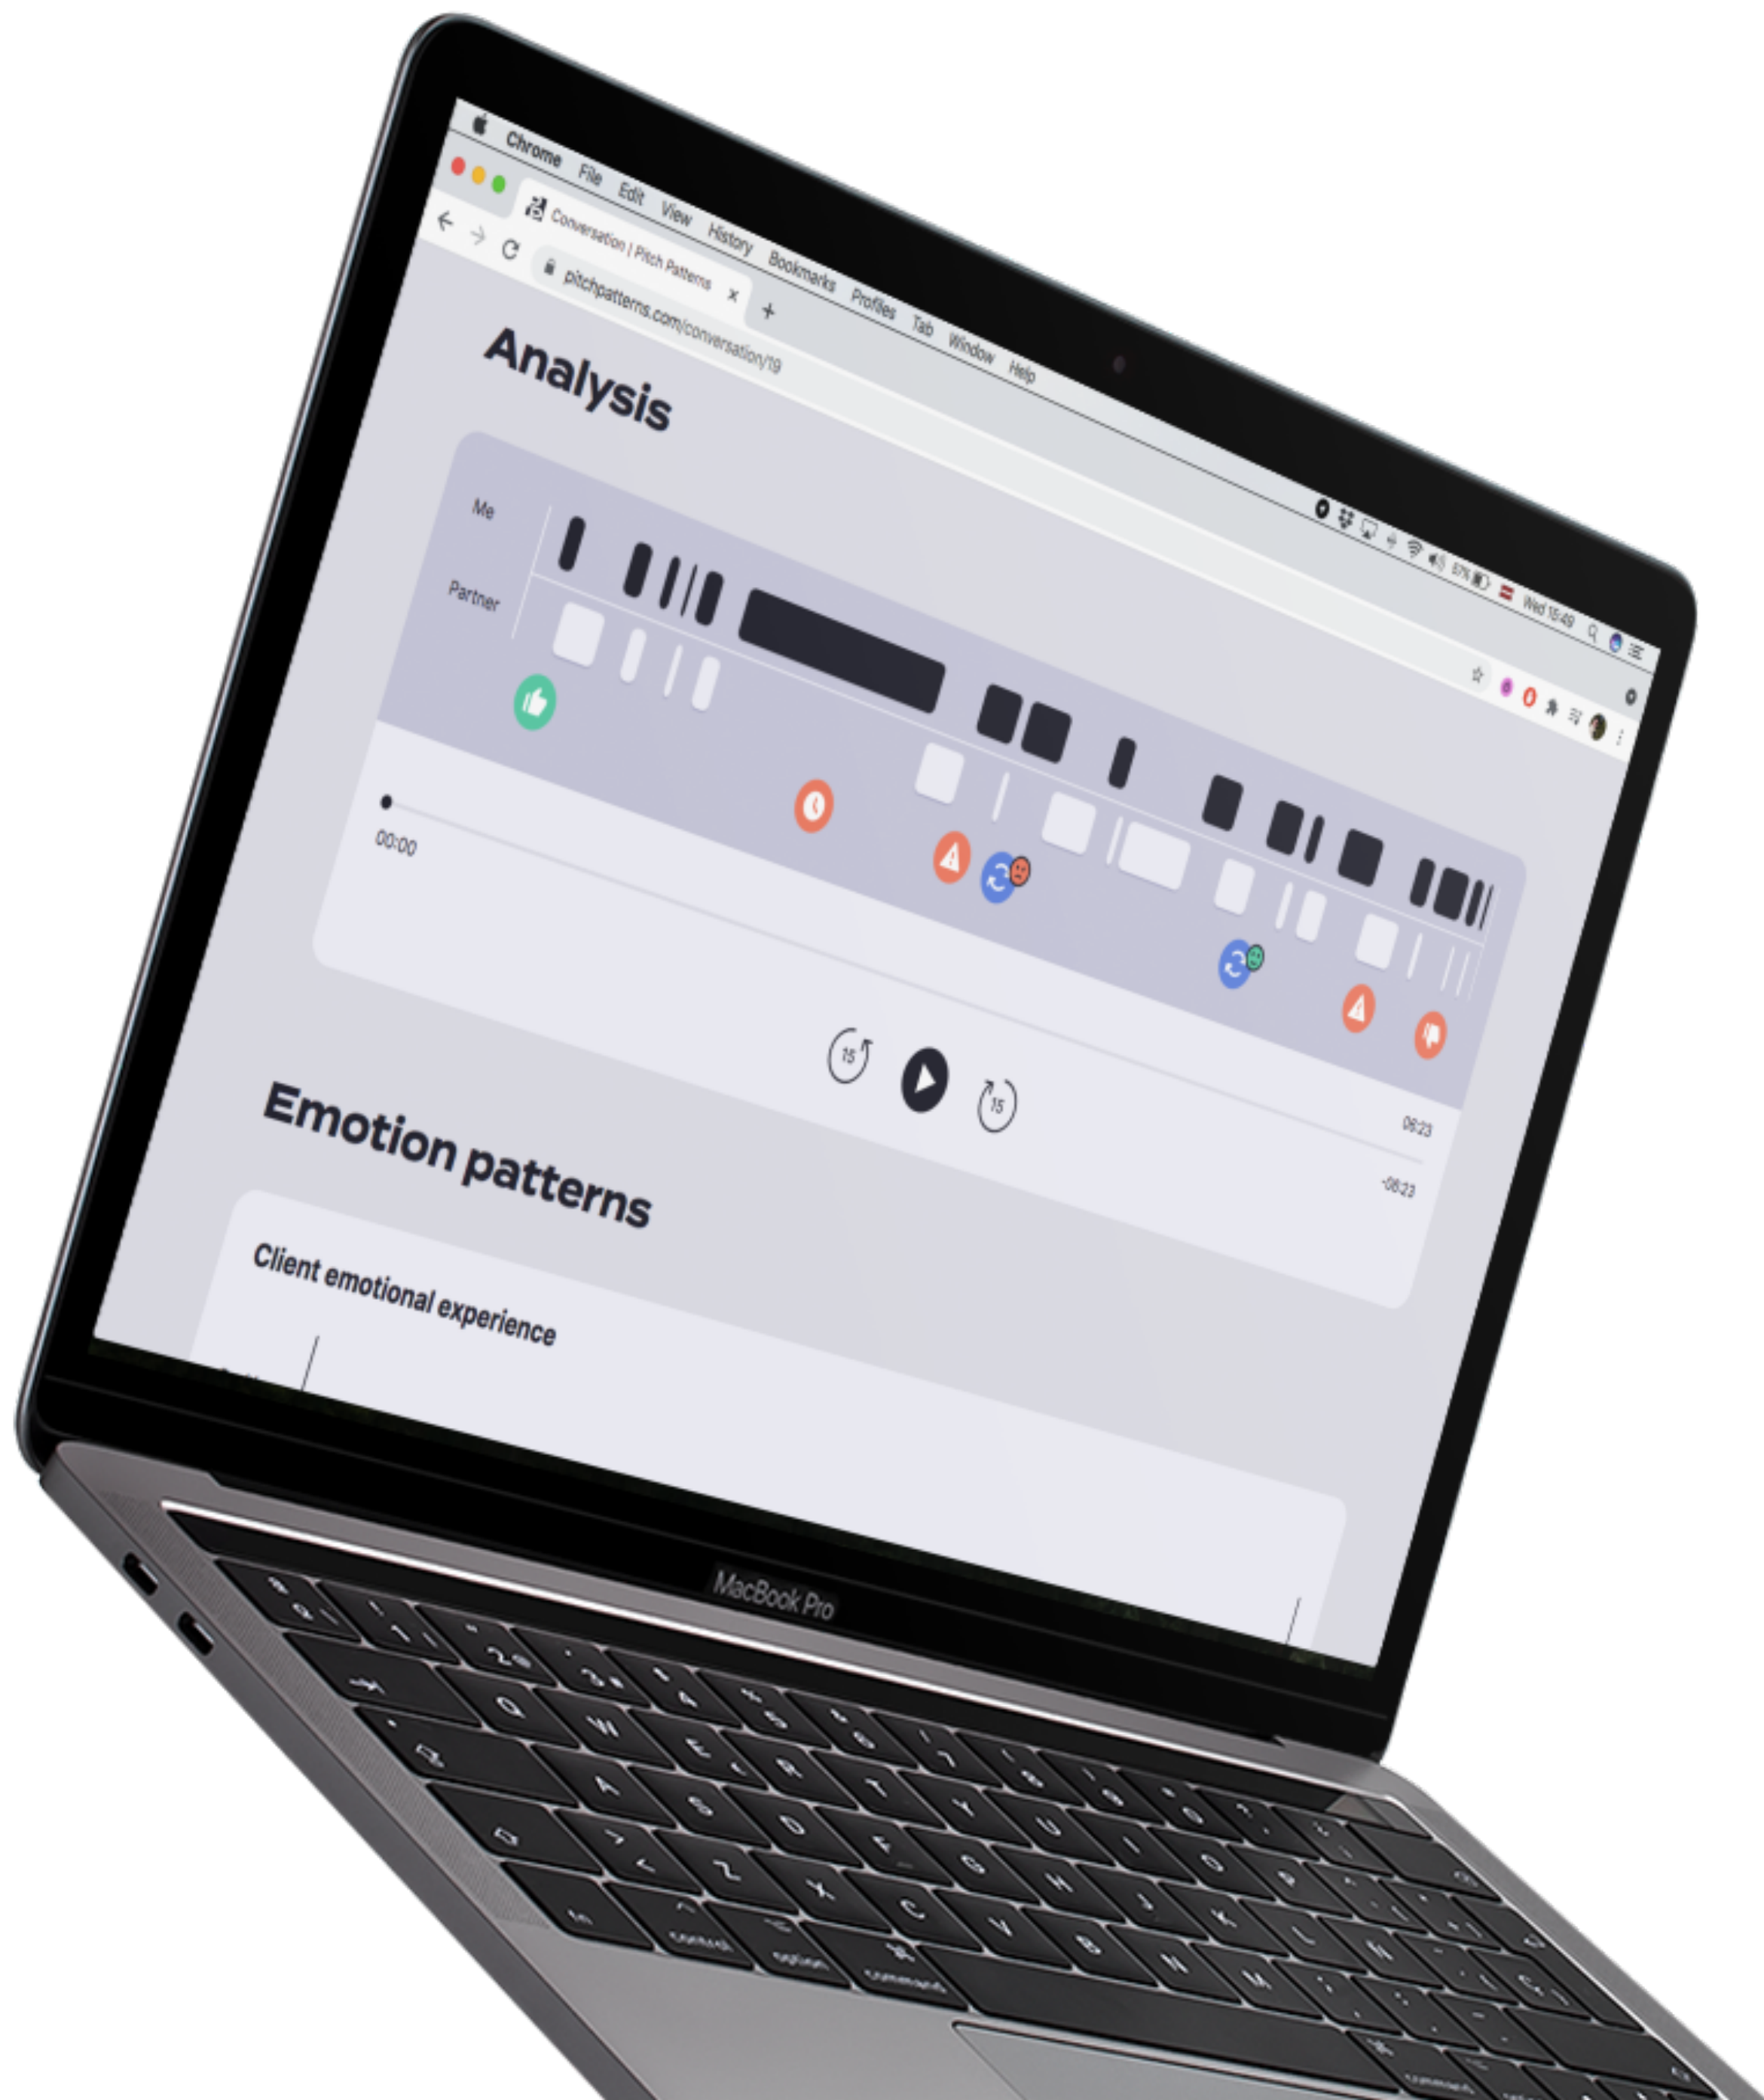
Chrome File Edit View History Bookmarks Profiles Tab Window Help

Conversation | Pitch Patterns ×

pitchpatterns.com/conversation/19

Wed 15:49

Analysis

Me

Partner

00:00

15

15

06:23

-06:23

Emotion patterns

Client emotional experience

MacBook Pro